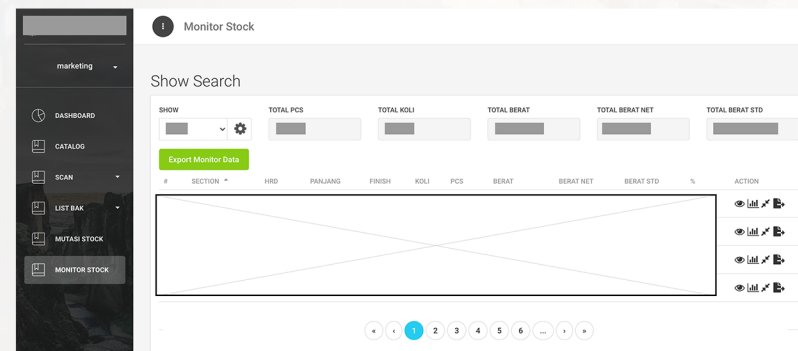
marketing

DASHBOARD
CATALOG
SCAN
LIST BAK
MUTASI STOCK
MONITOR STOCK

Monitor Stock

Show Search

SHOW
TOTAL PCS
TOTAL KOLI
TOTAL BERAT
TOTAL BERAT NET
TOTAL BERAT STD

Export Monitor Data

| # | SECTION | HRD | PANJANG | FINISH | KOLI | PCS | BERAT | BERAT NET | BERAT STD | % | ACTION |
|---|---|---|---|---|---|---|---|---|---|---|---|

« ‹ 1 2 3 4 5 6 ... › »